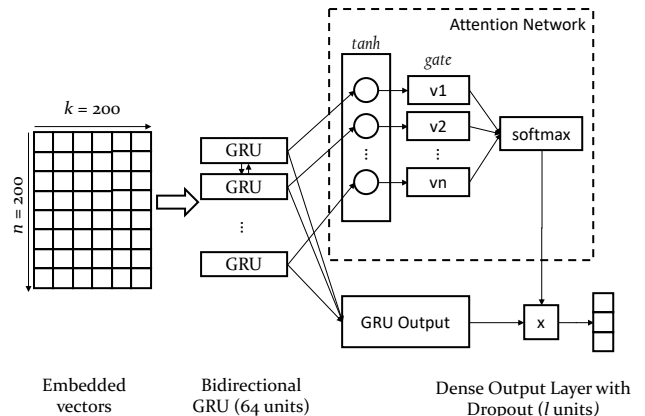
Attention Network

tanh

gate

v1

v2

⋮

vn

softmax

$k$ = 200

$n$ = 200

GRU

GRU

⋮

GRU

⋮

GRU Output

x

Embedded vectors

Bidirectional GRU (64 units)

Dense Output Layer with Dropout ($l$ units)